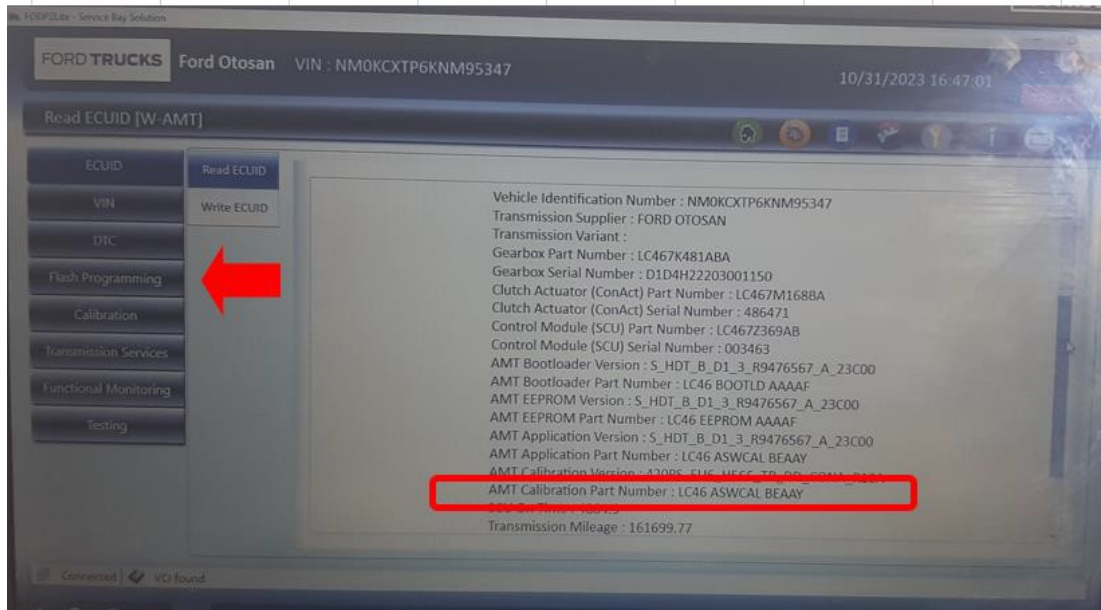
FODP2.4x - Service Bay Solution

FORD TRUCKS Ford Otosan VIN : NM0KCXTP6KNM95347

10/31/2023 16:47:01

Read ECUID [W-AMT]

ECUID
VIN
DTC
Flash Programming
Calibration
Transmission Services
Functional Monitoring
Testing

Read ECUID
Write ECUID

Vehicle Identification Number : NM0KCXTP6KNM95347
Transmission Supplier : FORD OTOSAN
Transmission Variant :
Gearbox Part Number : LC467K481ABA
Gearbox Serial Number : D1D4H22203001150
Clutch Actuator (ConAct) Part Number : LC467M168BA
Clutch Actuator (ConAct) Serial Number : 486471
Control Module (SCU) Part Number : LC467Z369AB
Control Module (SCU) Serial Number : 003463
AMT Bootloader Version : S_HDT_B_D1_3_R9476567_A_23C00
AMT Bootloader Part Number : LC46 BOOTLD AAAAF
AMT EEPROM Version : S_HDT_B_D1_3_R9476567_A_23C00
AMT EEPROM Part Number : LC46 EEPROM AAAAF
AMT Application Version : S_HDT_B_D1_3_R9476567_A_23C00
AMT Application Part Number : LC46 ASWCAL BEAAY
AMT Calibration Version : 420PS_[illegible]
AMT Calibration Part Number : LC46 ASWCAL BEAAY
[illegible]
Transmission Mileage : 161699.77

Connected VCI found